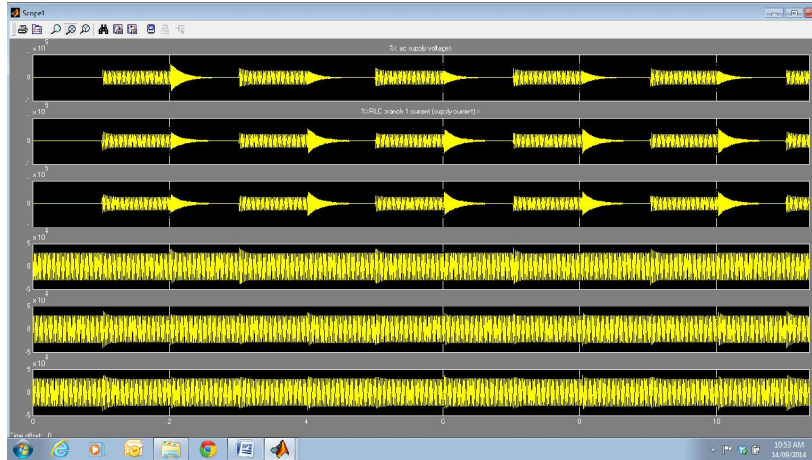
Scope1

$\times 10^{5}$
%< ac supply voltage>
0

$\times 10^{5}$
%<RLC branch 1 current (supply current)>
0

$\times 10^{5}$
0

$\times 10^{4}$
0

$\times 10^{4}$
0

$\times 10^{4}$
5
0
-5

0 2 4 6 8 10

Time offset: 0

10:53 AM
14/09/2014